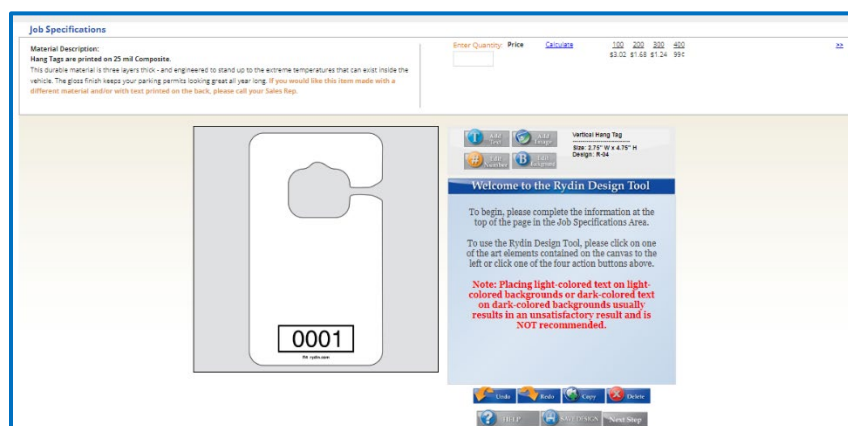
Job Specifications

Material Description:
Hang Tags are printed on 25 mil Composite.
This durable material is three layers thick - and engineered to stand up to the extreme temperatures that can exist inside the vehicle. The gloss finish keeps your parking permits looking great all year long. If you would like this item made with a different material and/or with text printed on the back, please call your Sales Rep.

Enter Quantity: Price Calculate

| 100 | 200 | 300 | 400 |
|---|---|---|---|
| \$3.02 | \$1.68 | \$1.24 | 99¢ |

>>

0001

Add Text
Add Image
Edit Number
Edit Background

Vertical Hang Tag
Size: 3.75" W x 4.75" H
Design: R-04

Welcome to the Rydin Design Tool

To begin, please complete the information at the top of the page in the Job Specifications Area.

To use the Rydin Design Tool, please click on one of the art elements contained on the canvas to the left or click one of the four action buttons above.

Note: Placing light-colored text on light-colored backgrounds or dark-colored text on dark-colored backgrounds usually results in an unsatisfactory result and is NOT recommended.

Undo Redo Copy Delete

HELP SAVE DESIGN Next Step